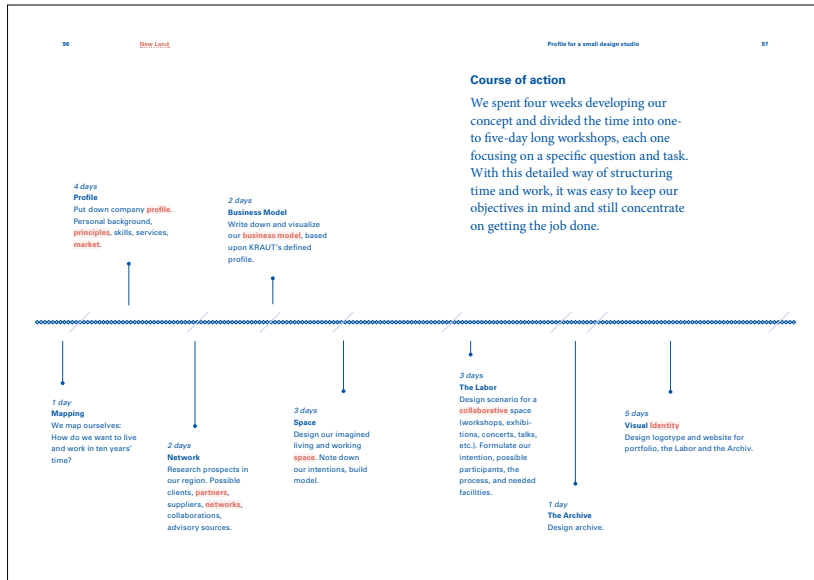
96 New Land

Profile for a small design studio 97

Course of action

We spent four weeks developing our concept and divided the time into one- to five-day long workshops, each one focusing on a specific question and task. With this detailed way of structuring time and work, it was easy to keep our objectives in mind and still concentrate on getting the job done.

4 days
Profile
Put down company profile. Personal background, principles, skills, services, market.

2 days
Business Model
Write down and visualize our business model, based upon KRAUT's defined profile.

1 day
Mapping
We map ourselves: How do we want to live and work in ten years' time?

2 days
Network
Research prospects in our region. Possible clients, partners, suppliers, networks, collaborations, advisory sources.

3 days
Space
Design our imagined living and working space. Note down our intentions, build model.

3 days
The Labor
Design scenario for a collaborative space (workshops, exhibitions, concerts, talks, etc.). Formulate our intention, possible participants, the process, and needed facilities.

1 day
The Archive
Design archive.

5 days
Visual Identity
Design logotype and website for portfolio, the Labor and the Archiv.